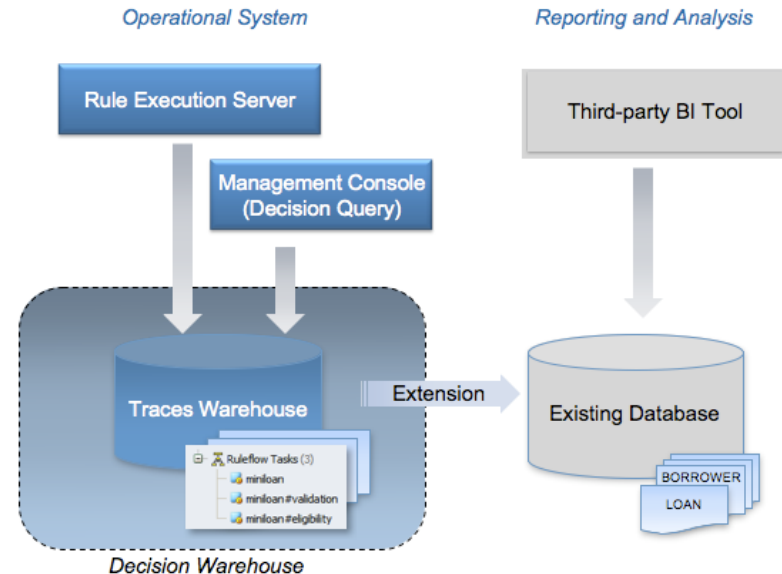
Operational System

Reporting and Analysis

Rule Execution Server

Third-party BI Tool

Management Console (Decision Query)

Traces Warehouse

Extension

Existing Database

Ruleflow Tasks (3)
miniloan
miniloan#validation
miniloan#eligibility

BORROWER
LOAN

Decision Warehouse